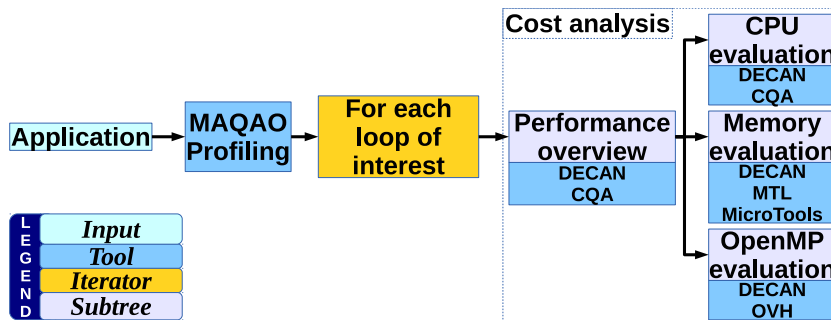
Cost analysis

Application

MAQAO Profiling

For each loop of interest

Performance overview

DECAN
CQA

CPU evaluation

DECAN
CQA

Memory evaluation

DECAN
MTL
MicroTools

OpenMP evaluation

DECAN
OVH

LEGEND

Input

Tool

Iterator

Subtree